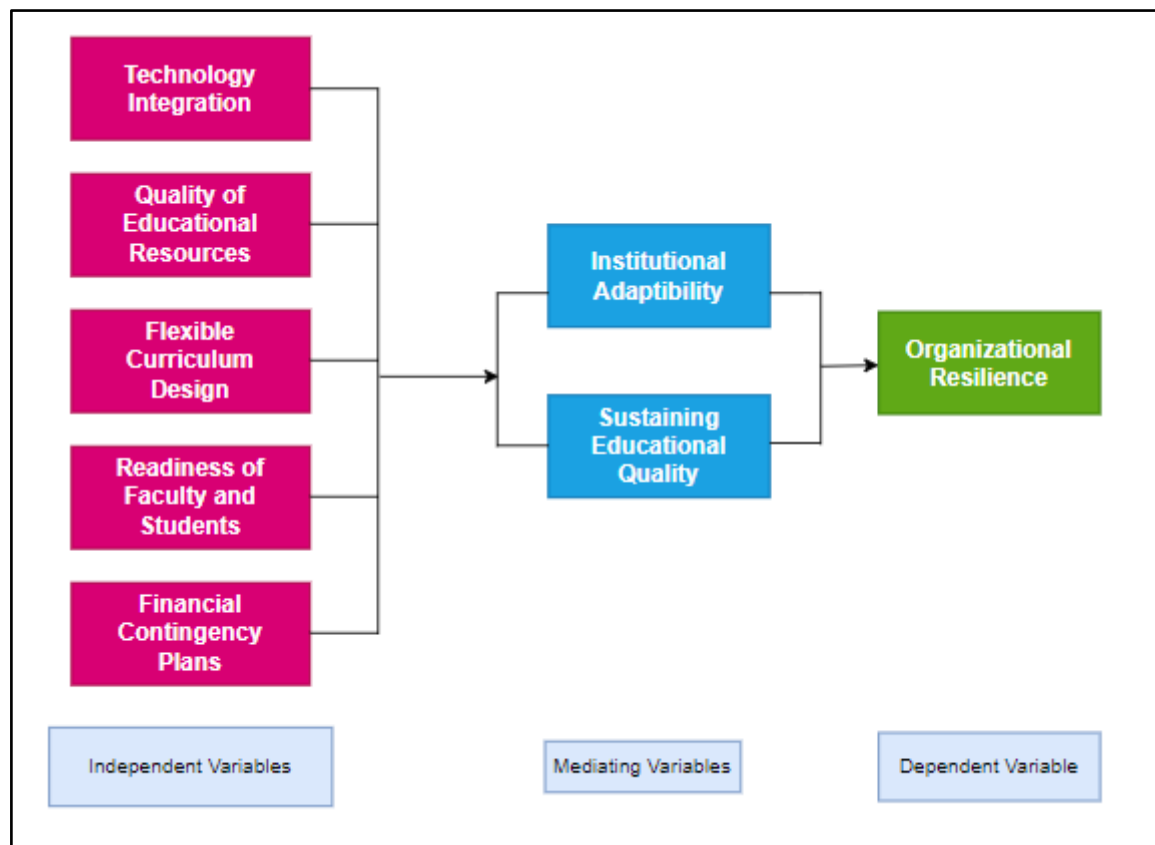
Technology Integration

Quality of Educational Resources

Flexible Curriculum Design

Readiness of Faculty and Students

Financial Contingency Plans

Institutional Adaptibility

Sustaining Educational Quality

Organizational Resilience

Independent Variables

Mediating Variables

Dependent Variable